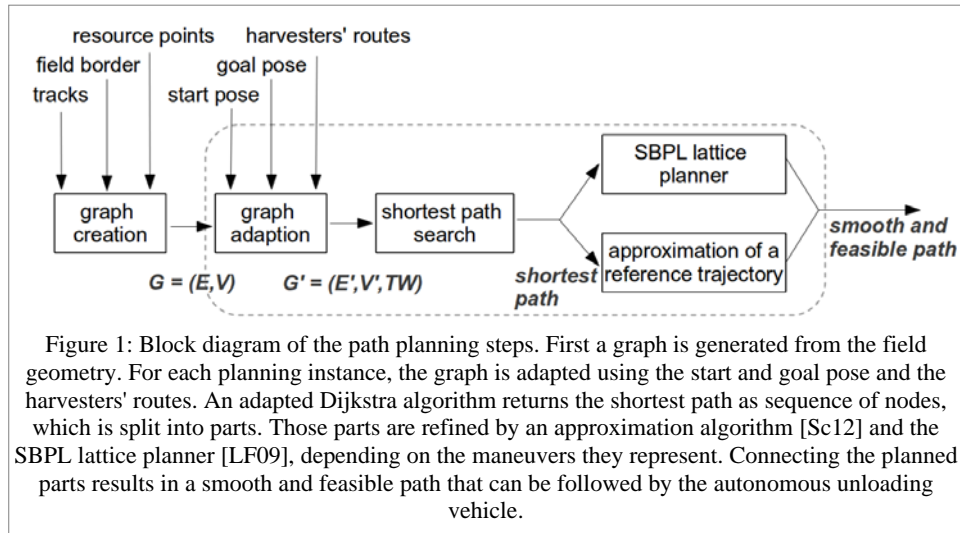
resource points
harvesters' routes
field border
goal pose
tracks
start pose

graph creation

graph adaption

shortest path search

SBPL lattice planner

approximation of a reference trajectory

smooth and feasible path

$G = (E,V)$

$G' = (E',V',TW)$

shortest path

Figure 1: Block diagram of the path planning steps. First a graph is generated from the field geometry. For each planning instance, the graph is adapted using the start and goal pose and the harvesters' routes. An adapted Dijkstra algorithm returns the shortest path as sequence of nodes, which is split into parts. Those parts are refined by an approximation algorithm [Sc12] and the SBPL lattice planner [LF09], depending on the maneuvers they represent. Connecting the planned parts results in a smooth and feasible path that can be followed by the autonomous unloading vehicle.